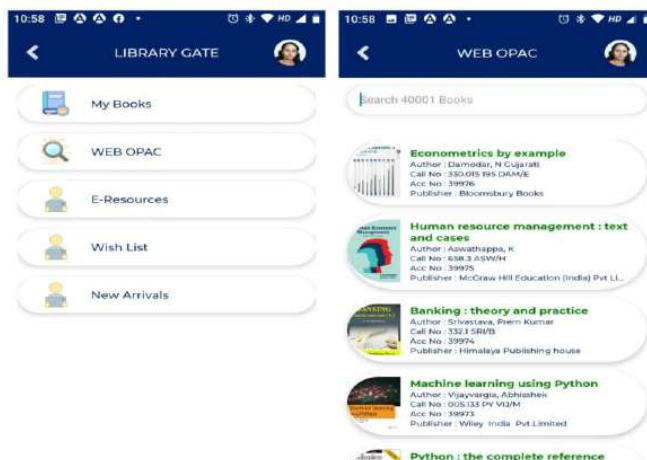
10:58

LIBRARY GATE

My Books

WEB OPAC

E-Resources

Wish List

New Arrivals

10:58

WEB OPAC

Search 40001 Books

Econometrics by example
Author : Damodar, N Gujarati
Call No : 330.015195 DAM/E
Acc No : 39976
Publisher : Bloomsbury Books

Human resource management : text and cases
Author : Aswathappa, K
Call No : 658.3 ASW/H
Acc No : 39975
Publisher : McGraw Hill Education (India) Pvt Li...

Banking : theory and practice
Author : Srivastava, Prem Kumar
Call No : 332.1 SRI/B
Acc No : 39974
Publisher : Himalaya Publishing house

Machine learning using Python
Author : Vijayvargia, Abhishek
Call No : 005.133 PY VIJ/M
Acc No : 39973
Publisher : Wiley India Pvt.Limited

Python : the complete reference